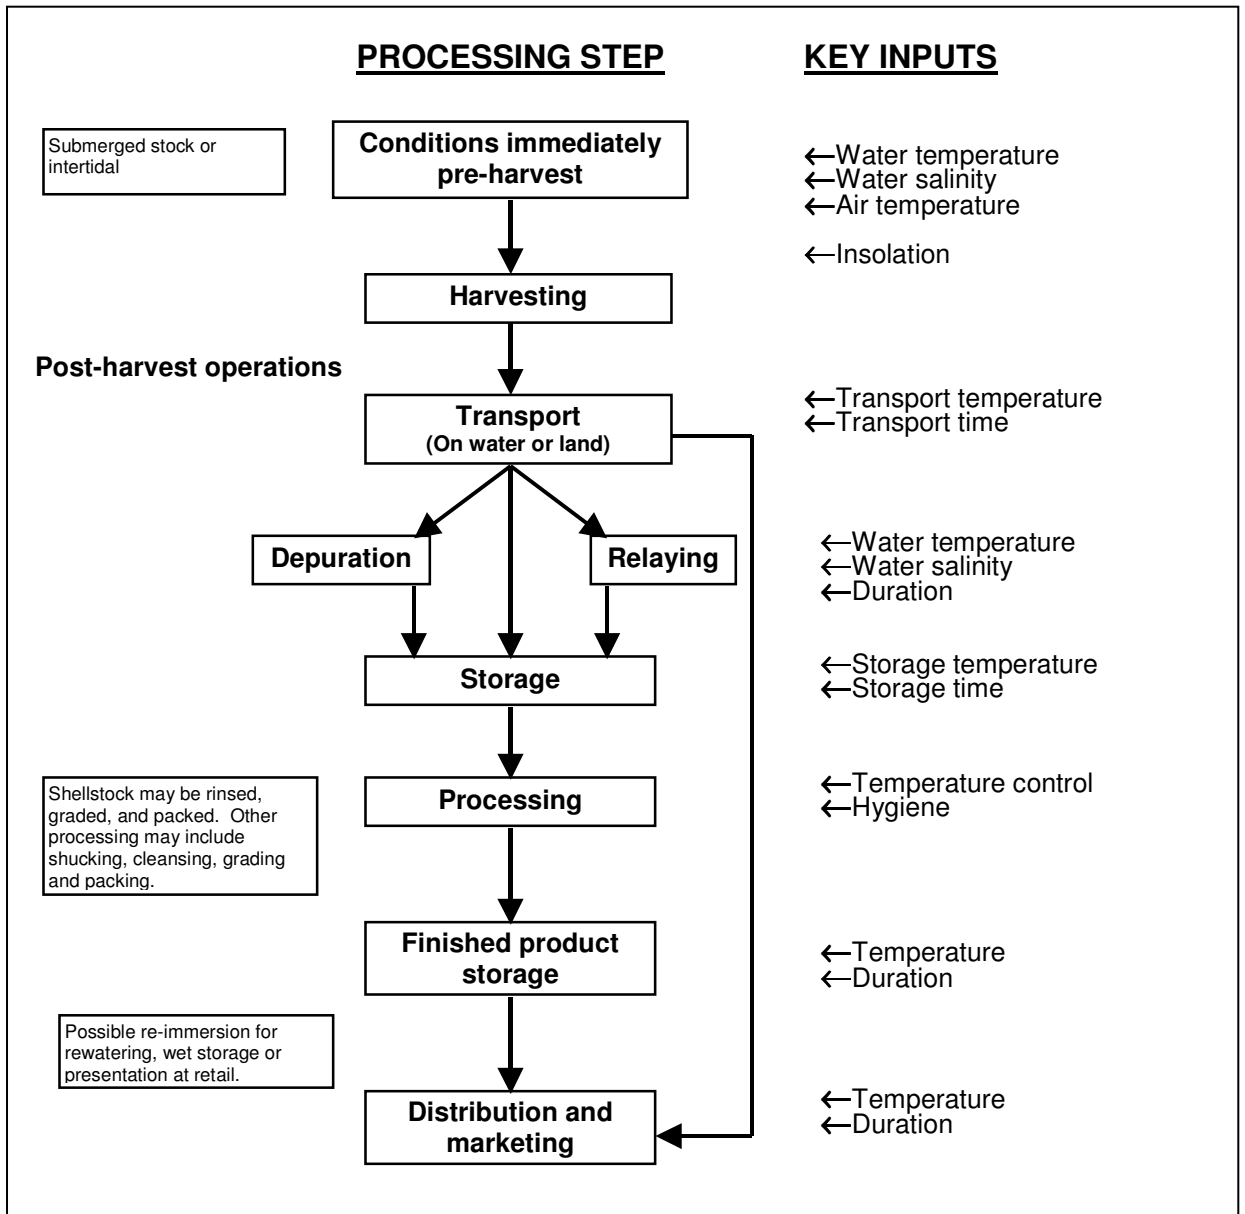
PROCESSING STEP

KEY INPUTS

Submerged stock or intertidal

Conditions immediately pre-harvest

←Water temperature
←Water salinity
←Air temperature

←Insolation

Harvesting

Post-harvest operations

Transport
(On water or land)

←Transport temperature
←Transport time

Depuration

Relaying

←Water temperature
←Water salinity
←Duration

Storage

←Storage temperature
←Storage time

Shellstock may be rinsed, graded, and packed. Other processing may include shucking, cleansing, grading and packing.

Processing

←Temperature control
←Hygiene

Finished product storage

←Temperature
←Duration

Possible re-immersion for rewatering, wet storage or presentation at retail.

Distribution and marketing

←Temperature
←Duration